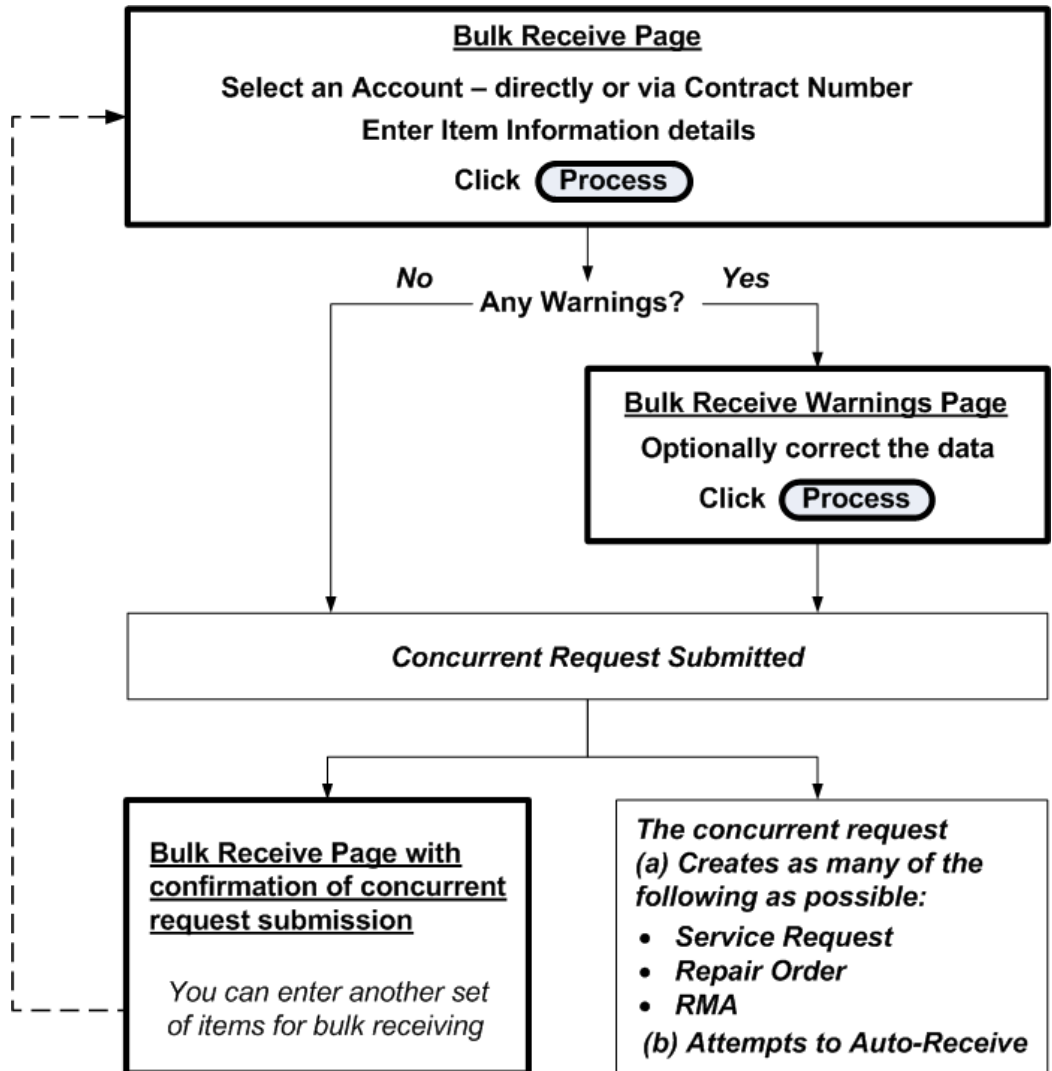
Bulk Receive Page

Select an Account – directly or via Contract Number

Enter Item Information details

Click Process

No

Any Warnings?

Yes

Bulk Receive Warnings Page

Optionally correct the data

Click Process

Concurrent Request Submitted

Bulk Receive Page with confirmation of concurrent request submission

You can enter another set of items for bulk receiving

The concurrent request
(a) Creates as many of the following as possible:

- Service Request
- Repair Order
- RMA

(b) Attempts to Auto-Receive